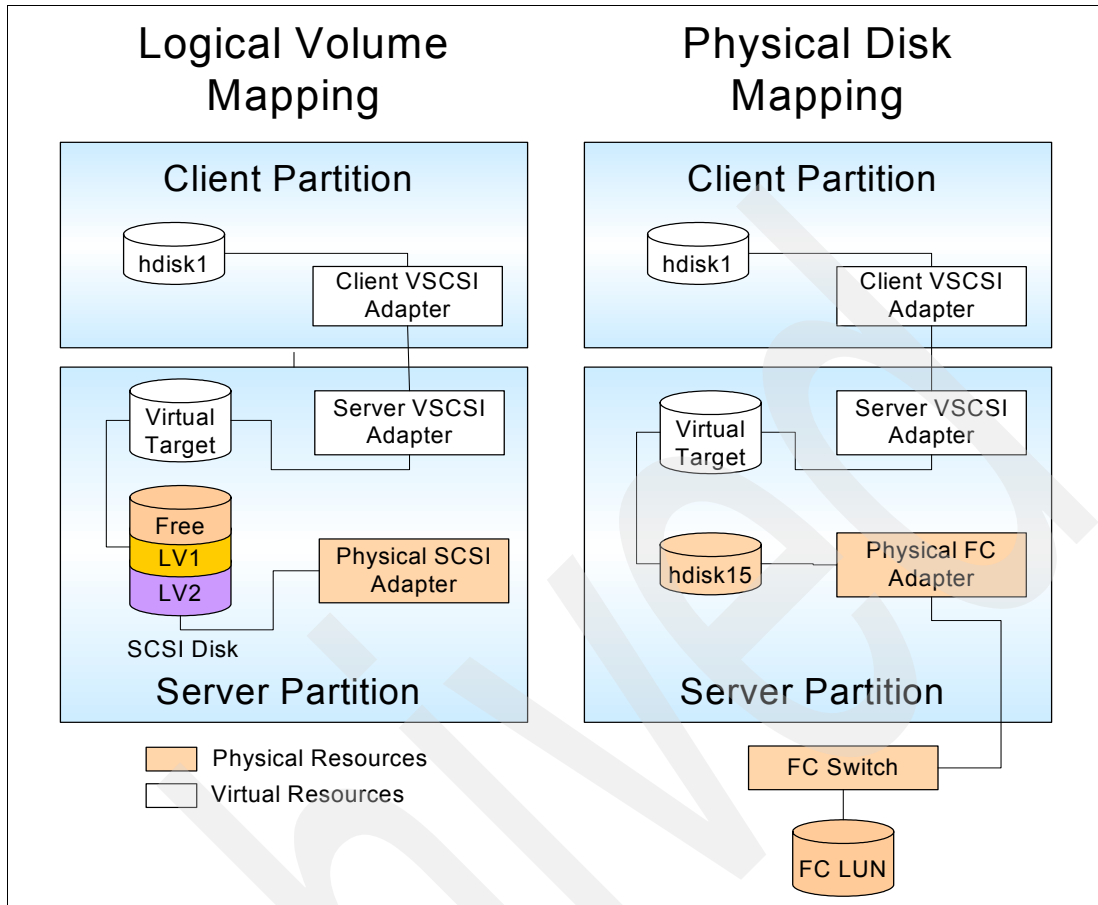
Logical Volume Mapping

Client Partition

hdisk1

Client VSCSI Adapter

Virtual Target

Server VSCSI Adapter

Free

LV1

LV2

Physical SCSI Adapter

SCSI Disk

Server Partition

Physical Resources

Virtual Resources

Physical Disk Mapping

Client Partition

hdisk1

Client VSCSI Adapter

Virtual Target

Server VSCSI Adapter

hdisk15

Physical FC Adapter

Server Partition

FC Switch

FC LUN